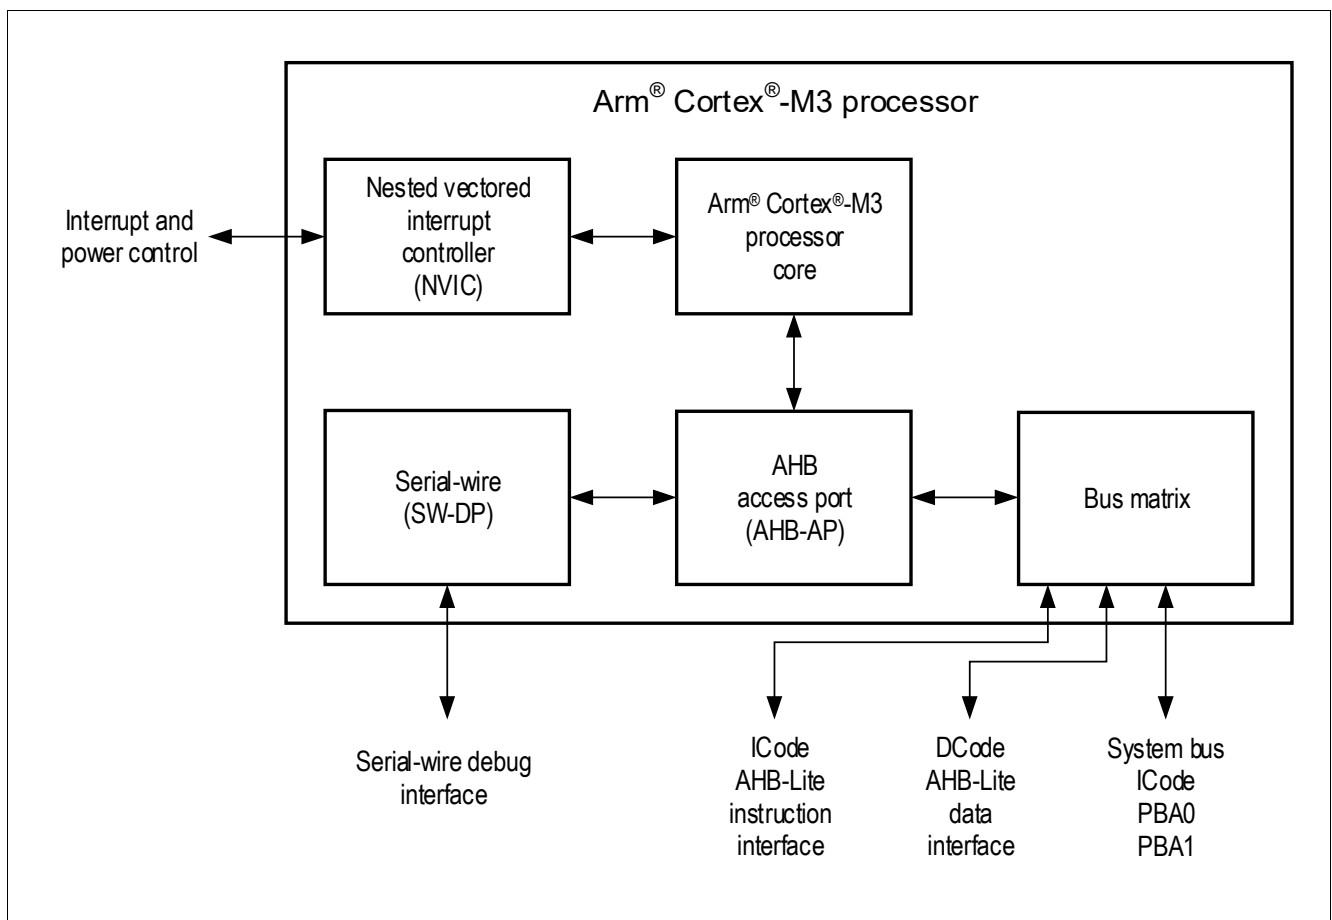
Arm® Cortex®-M3 processor

Interrupt and power control

Nested vectored interrupt controller (NVIC)

Arm® Cortex®-M3 processor core

Serial-wire (SW-DP)

AHB access port (AHB-AP)

Bus matrix

Serial-wire debug interface

ICode AHB-Lite instruction interface

DCode AHB-Lite data interface

System bus ICode PBA0 PBA1